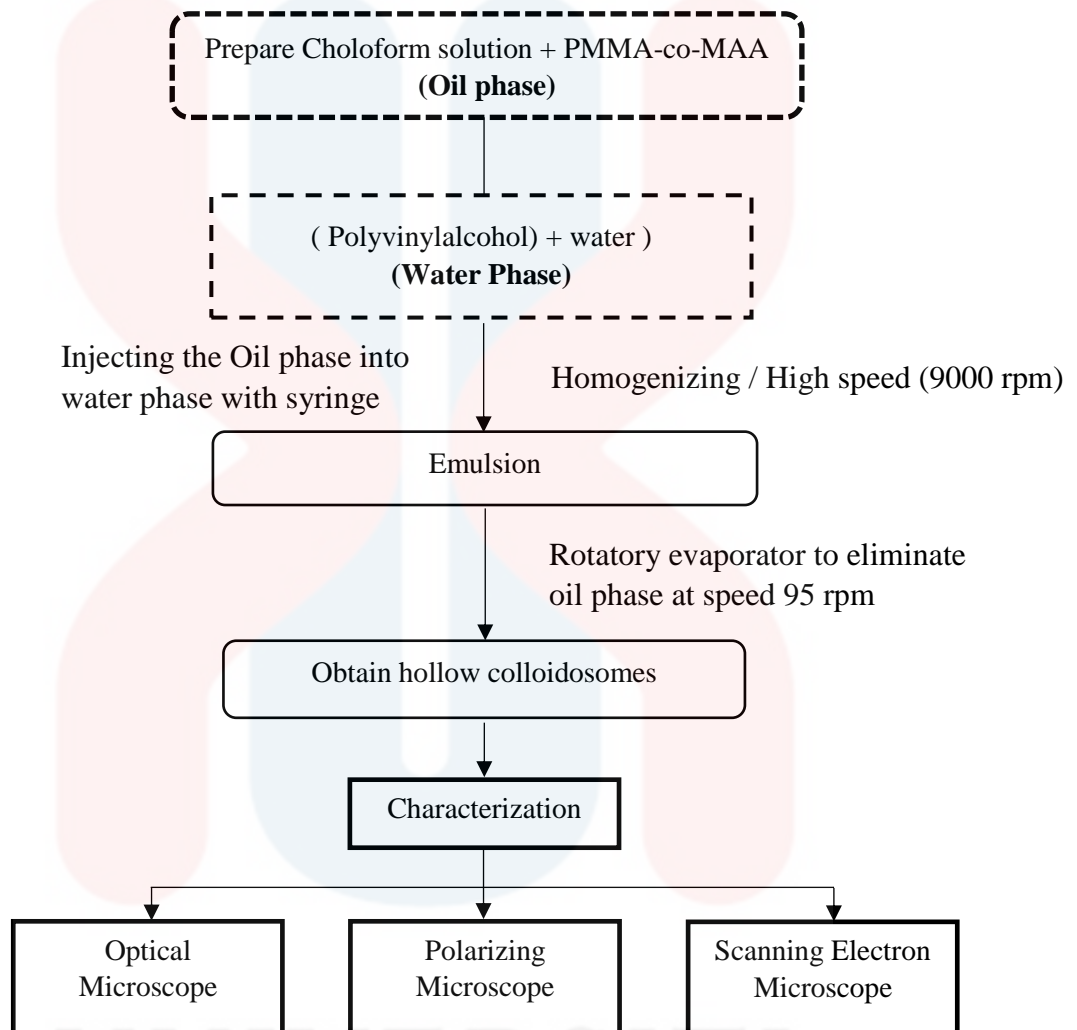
Prepare Choloform solution + PMMA-co-MAA
**(Oil phase)**

( Polyvinylalcohol) + water )
**(Water Phase)**

Injecting the Oil phase into water phase with syringe

Homogenizing / High speed (9000 rpm)

Emulsion

Rotatory evaporator to eliminate oil phase at speed 95 rpm

Obtain hollow colloidosomes

Characterization

Optical Microscope

Polarizing Microscope

Scanning Electron Microscope